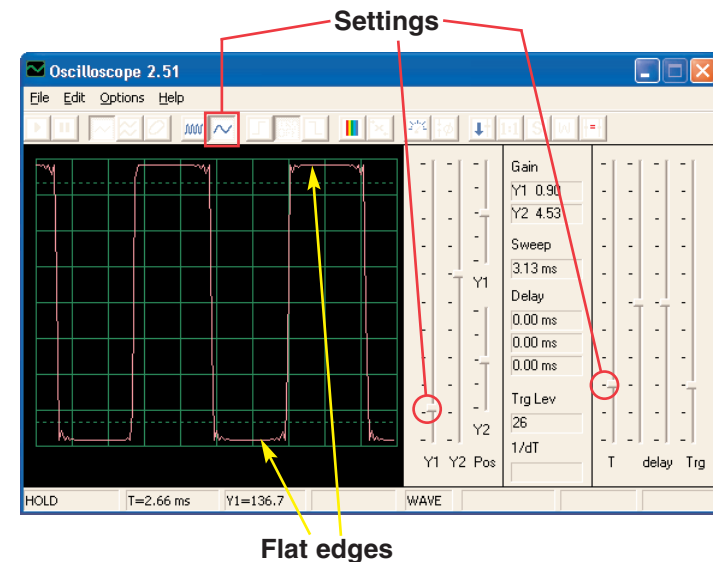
Settings

Oscilloscope 2.51

File Edit Options Help

Gain
Y1 0.90
Y2 4.53
Sweep
3.13 ms
Delay
0.00 ms
0.00 ms
0.00 ms
Trg Lev
26
1/dT

Y1
Y2
Y1 Y2 Pos
T delay Trg

HOLD | T=2.66 ms | Y1=136.7 | WAVE

Flat edges